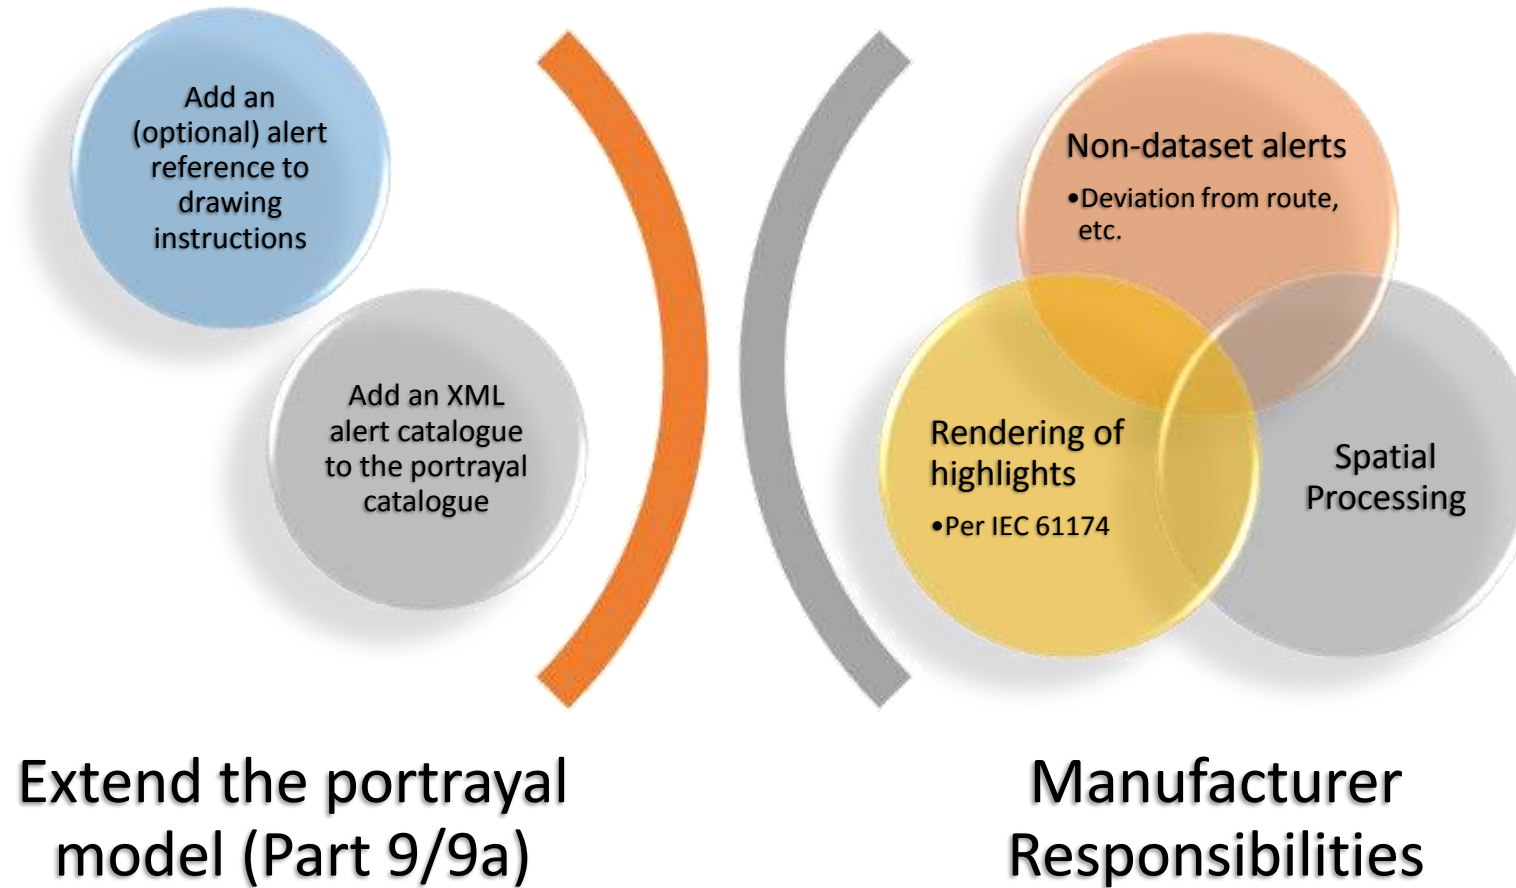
Add an (optional) alert reference to drawing instructions

Add an XML alert catalogue to the portrayal catalogue

Extend the portrayal model (Part 9/9a)

Non-dataset alerts

•Deviation from route, etc.

Rendering of highlights

•Per IEC 61174

Spatial Processing

Manufacturer Responsibilities